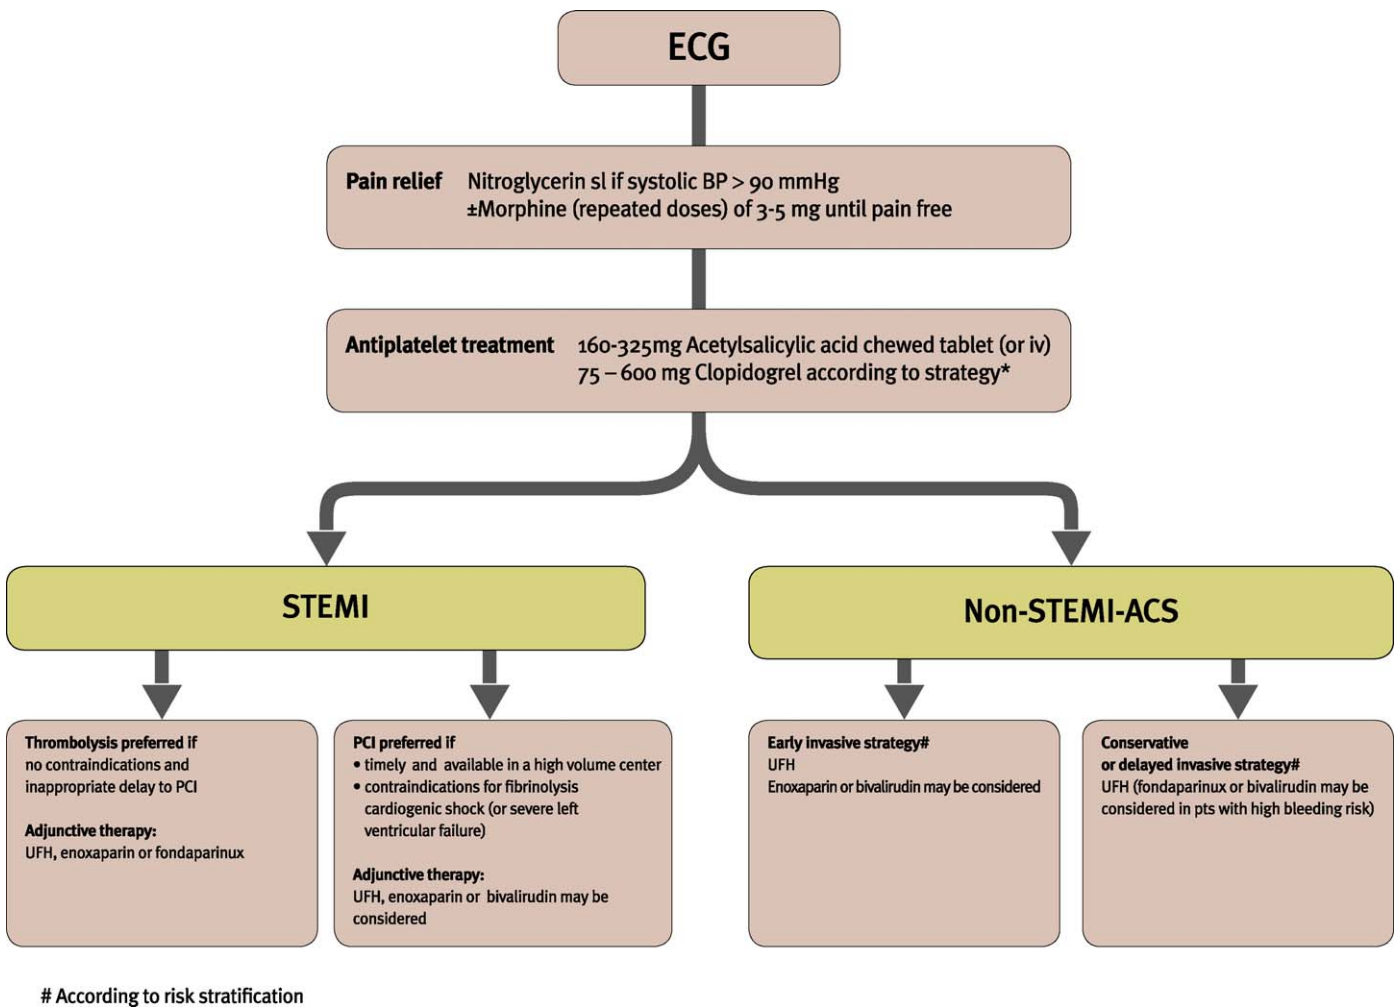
ECG

Pain relief Nitroglycerin sl if systolic BP > 90 mmHg
±Morphine (repeated doses) of 3-5 mg until pain free

Antiplatelet treatment 160-325mg Acetylsalicylic acid chewed tablet (or iv)
75 – 600 mg Clopidogrel according to strategy*

STEMI

Non-STEMI-ACS

Thrombolysis preferred if
no contraindications and inappropriate delay to PCI

Adjunctive therapy:
UFH, enoxaparin or fondaparinux

PCI preferred if
• timely and available in a high volume center
• contraindications for fibrinolysis cardiogenic shock (or severe left ventricular failure)

Adjunctive therapy:
UFH, enoxaparin or bivalirudin may be considered

Early invasive strategy#
UFH
Enoxaparin or bivalirudin may be considered

Conservative or delayed invasive strategy#
UFH (fondaparinux or bivalirudin may be considered in pts with high bleeding risk)

# According to risk stratification